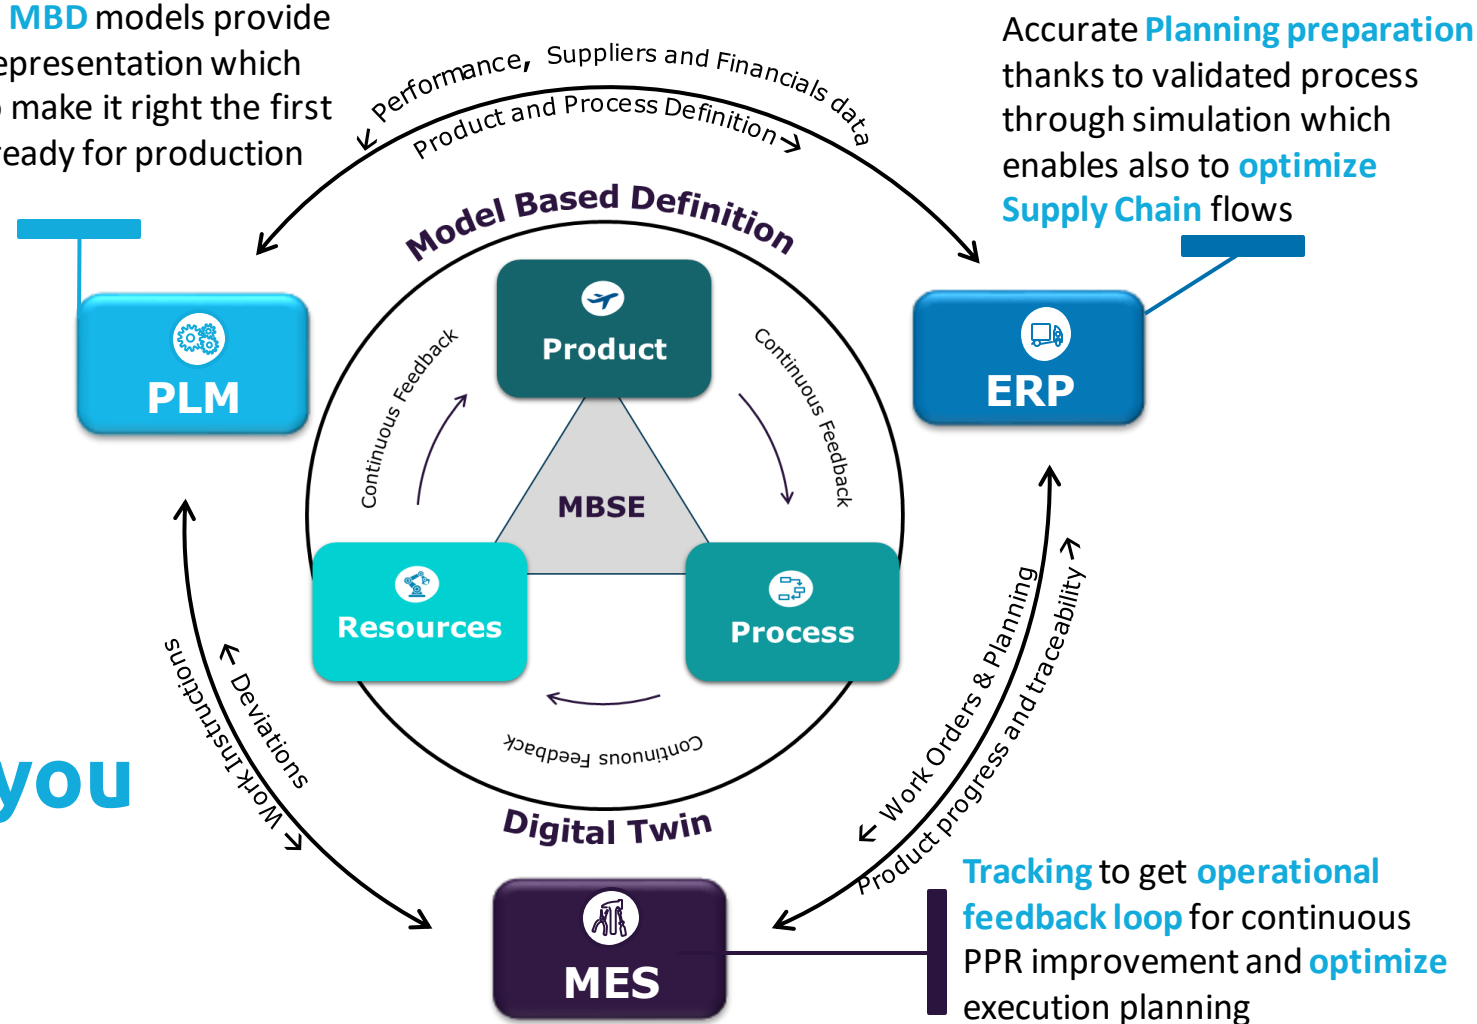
MBD models provide
epresentation which
make it right the first
eady for production

Performance, Suppliers and Financials data
Product and Process Definition

Accurate Planning preparation thanks to validated process through simulation which enables also to optimize Supply Chain flows

Model Based Definition

PLM

Product

ERP

Continuous Feedback

Continuous Feedback

MBSE

Resources

Process

Continuous Feedback

Work Instructions

Deviations

you

Digital Twin

Work Orders & Planning

Product progress and traceability

MES

Tracking to get operational feedback loop for continuous PPR improvement and optimize execution planning